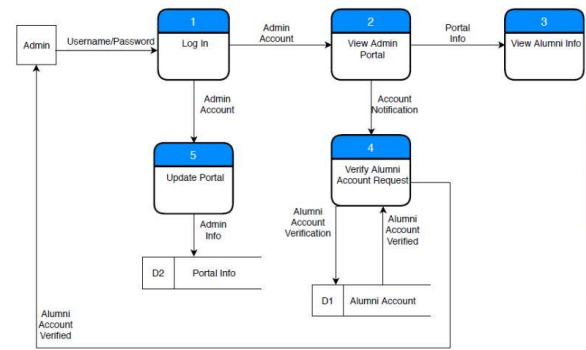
Admin

Username/Password

1

Log In

Admin Account

2

View Admin Portal

Portal Info

3

View Alumni Info

Admin Account

Account Notification

5

Update Portal

4

Verify Alumni Account Request

Admin Info

Alumni Account Verification

Alumni Account Verified

D2 | Portal Info

D1 | Alumni Account

Alumni Account Verified